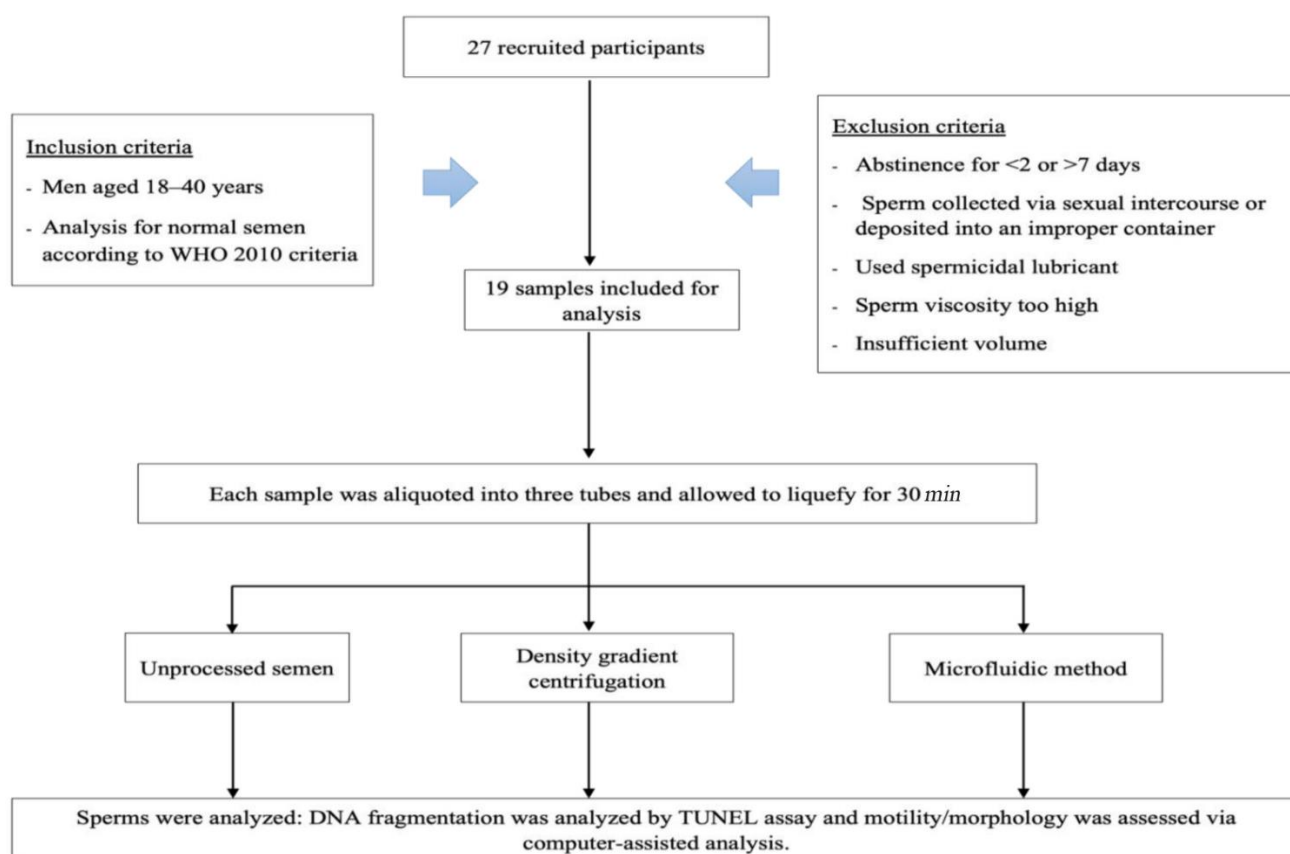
27 recruited participants

Inclusion criteria
- Men aged 18–40 years
- Analysis for normal semen according to WHO 2010 criteria

Exclusion criteria
- Abstinence for <2 or >7 days
- Sperm collected via sexual intercourse or deposited into an improper container
- Used spermicidal lubricant
- Sperm viscosity too high
- Insufficient volume

19 samples included for analysis

Each sample was aliquoted into three tubes and allowed to liquefy for 30 $min$

Unprocessed semen

Density gradient centrifugation

Microfluidic method

Sperms were analyzed: DNA fragmentation was analyzed by TUNEL assay and motility/morphology was assessed via computer-assisted analysis.